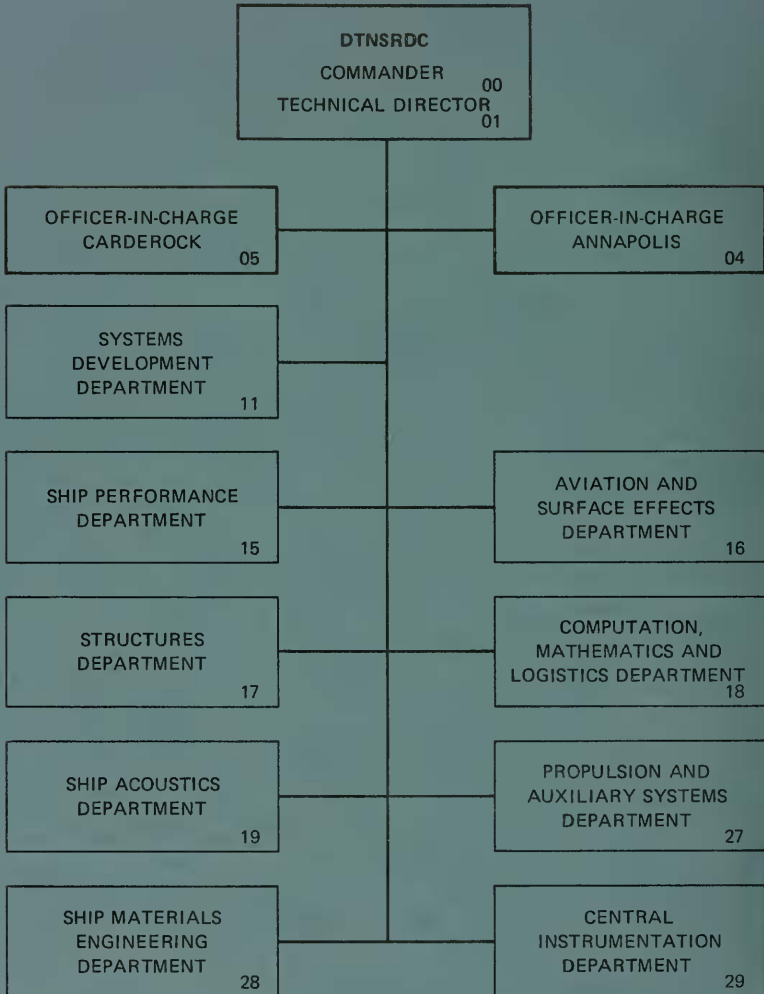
DTNSRDC
COMMANDER 00
TECHNICAL DIRECTOR 01

OFFICER-IN-CHARGE
CARDEROCK 05

OFFICER-IN-CHARGE
ANNAPOLIS 04

SYSTEMS
DEVELOPMENT
DEPARTMENT 11

SHIP PERFORMANCE
DEPARTMENT 15

AVIATION AND
SURFACE EFFECTS
DEPARTMENT 16

STRUCTURES
DEPARTMENT 17

COMPUTATION,
MATHEMATICS AND
LOGISTICS DEPARTMENT 18

SHIP ACOUSTICS
DEPARTMENT 19

PROPULSION AND
AUXILIARY SYSTEMS
DEPARTMENT 27

SHIP MATERIALS
ENGINEERING
DEPARTMENT 28

CENTRAL
INSTRUMENTATION
DEPARTMENT 29